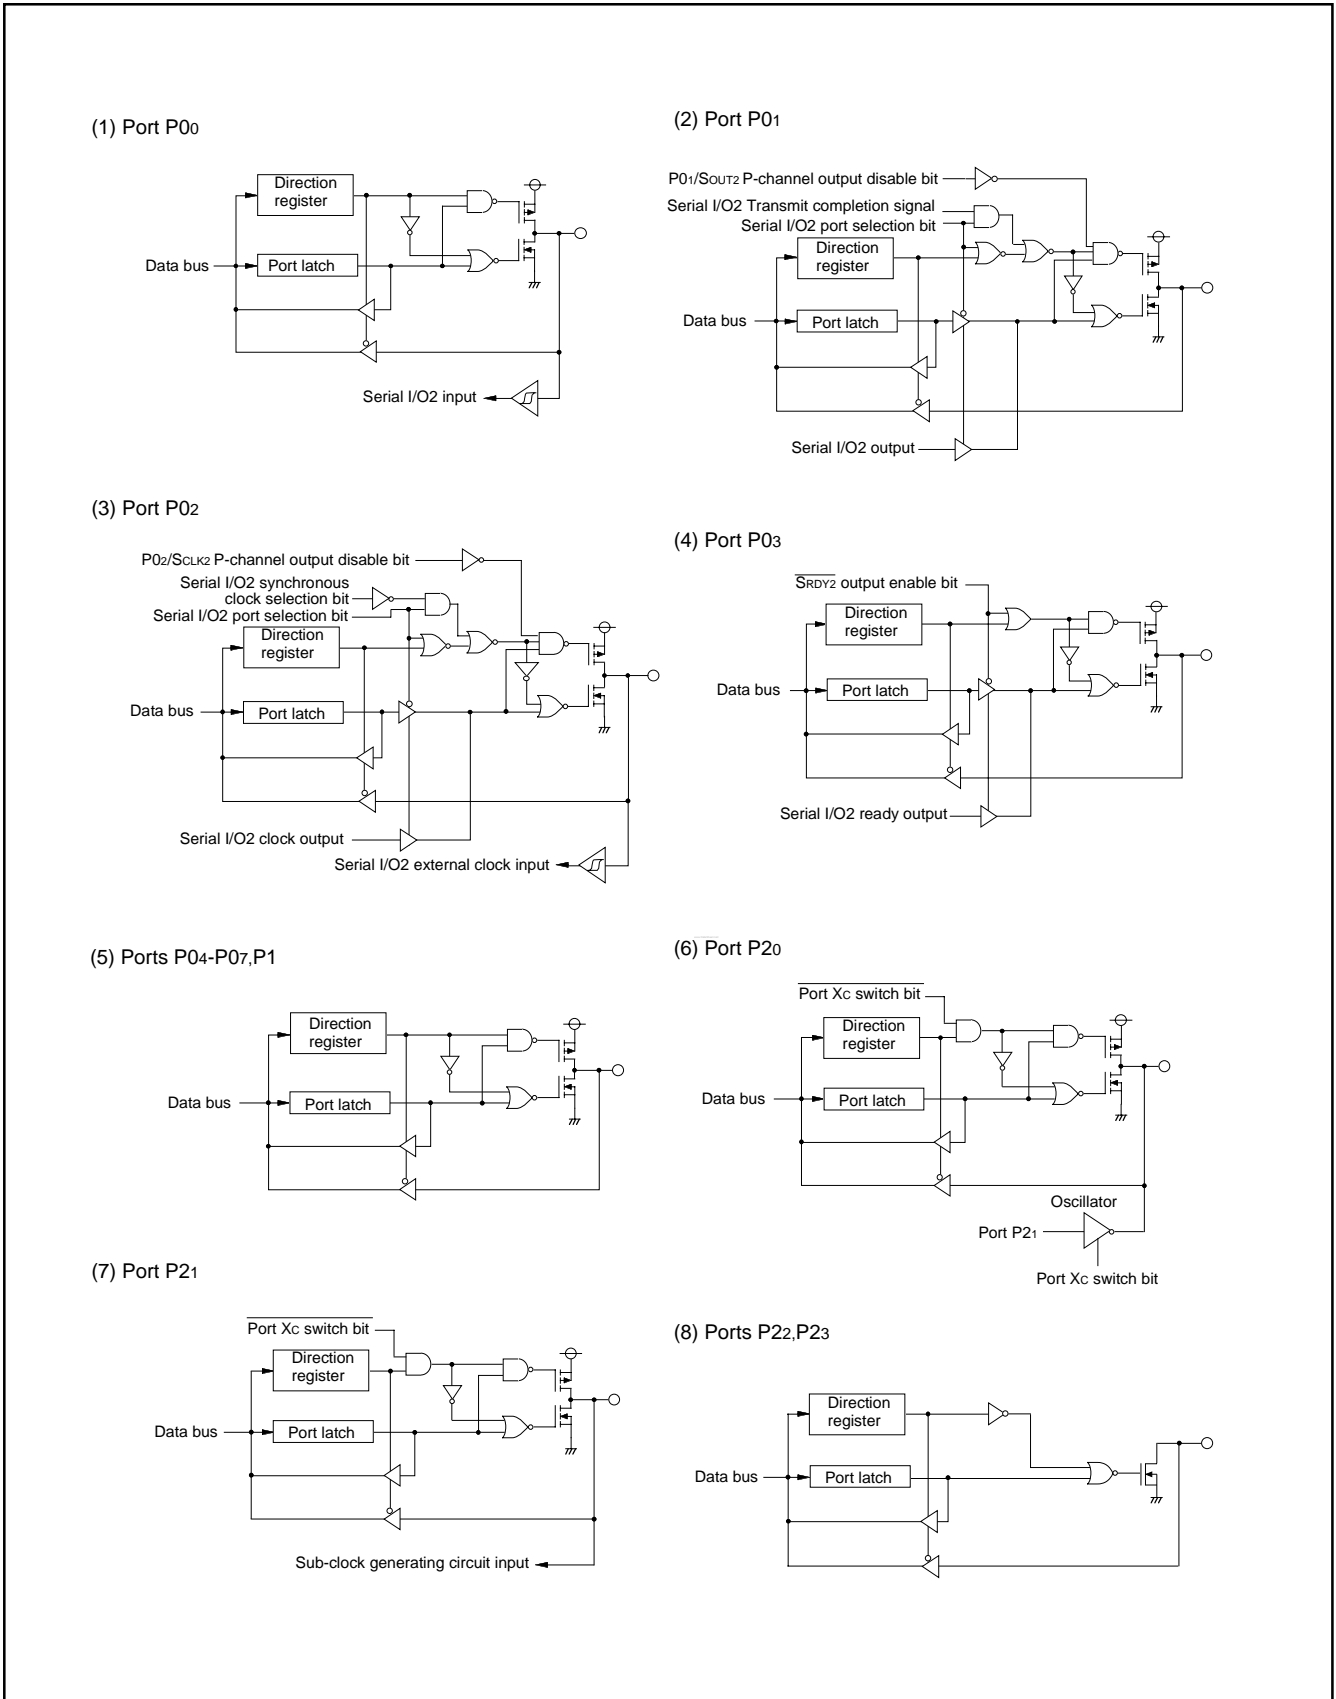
(1) Port P0$_0$

Direction register

Data bus

Port latch

Serial I/O2 input

(2) Port P0$_1$

P0$_1$/S$_{OUT2}$ P-channel output disable bit

Serial I/O2 Transmit completion signal

Serial I/O2 port selection bit

Direction register

Data bus

Port latch

Serial I/O2 output

(3) Port P0$_2$

P0$_2$/S$_{CLK2}$ P-channel output disable bit

Serial I/O2 synchronous clock selection bit

Serial I/O2 port selection bit

Direction register

Data bus

Port latch

Serial I/O2 clock output

Serial I/O2 external clock input

(4) Port P0$_3$

$\overline{S_{RDY2}}$ output enable bit

Direction register

Data bus

Port latch

Serial I/O2 ready output

(5) Ports P0$_4$-P0$_7$,P1

Direction register

Data bus

Port latch

(6) Port P2$_0$

$\overline{\text{Port X}_C\text{ switch bit}}$

Direction register

Data bus

Port latch

Oscillator

Port P2$_1$

Port X$_C$ switch bit

(7) Port P2$_1$

$\overline{\text{Port X}_C\text{ switch bit}}$

Direction register

Data bus

Port latch

Sub-clock generating circuit input

(8) Ports P2$_2$,P2$_3$

Direction register

Data bus

Port latch